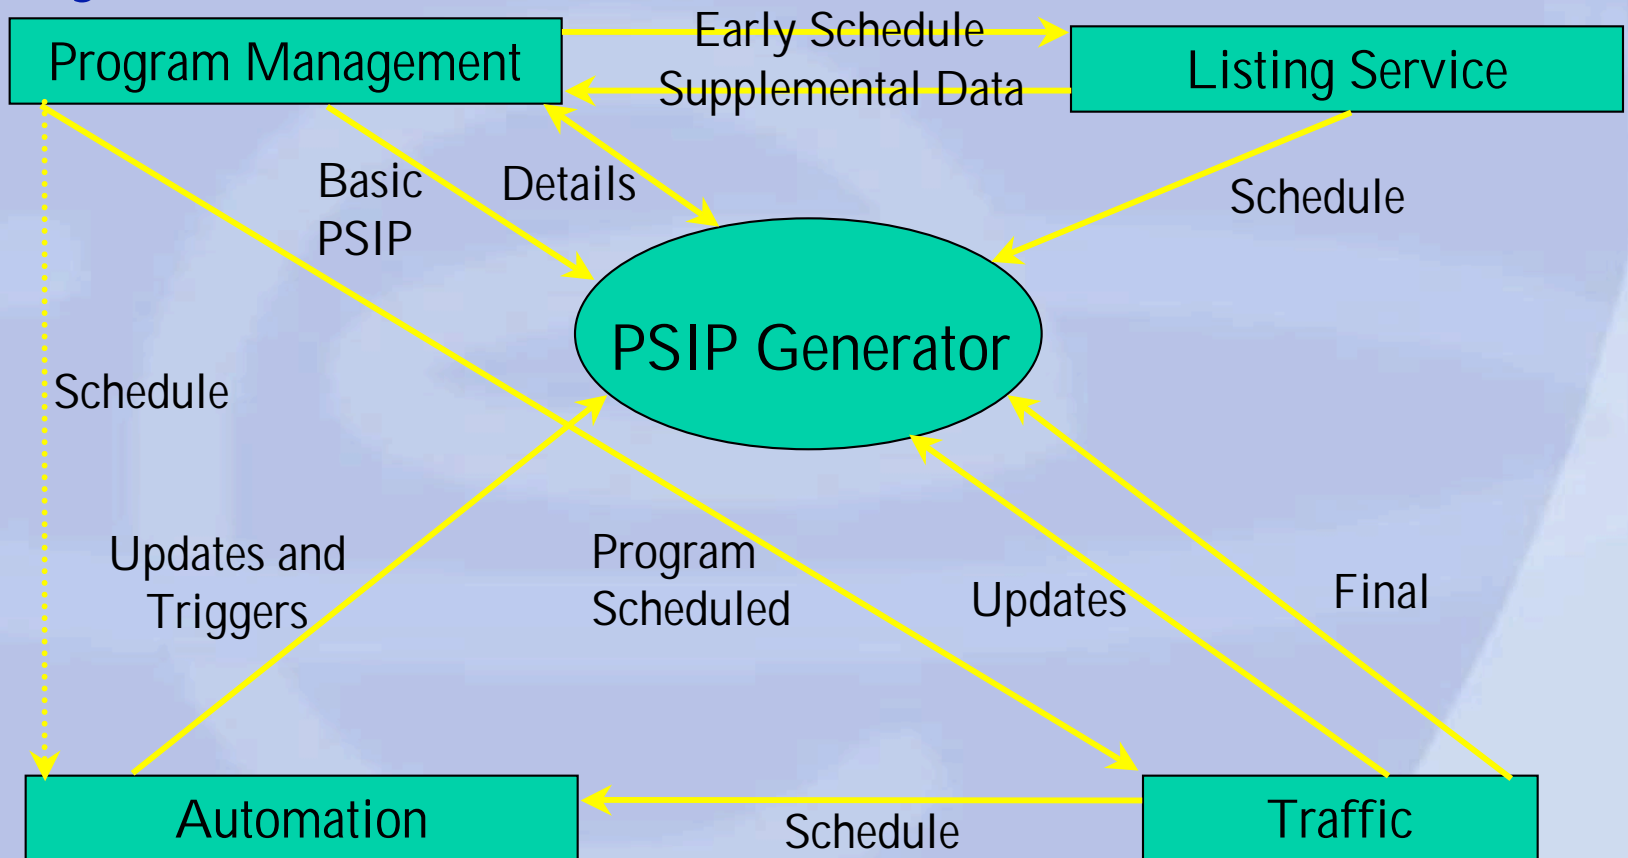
Program Management

Early Schedule

Supplemental Data

Listing Service

Basic PSIP

Details

Schedule

PSIP Generator

Schedule

Updates and Triggers

Program Scheduled

Updates

Final

Automation

Schedule

Traffic